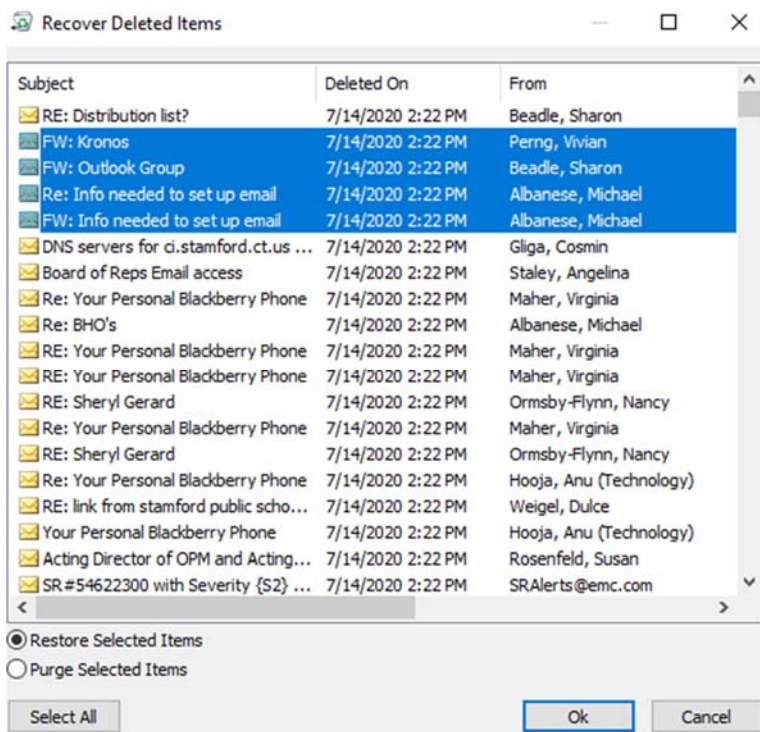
Recover Deleted Items

| Subject | Deleted On | From |
|---|---|---|
| RE: Distribution list? | 7/14/2020 2:22 PM | Beadle, Sharon |
| FW: Kronos | 7/14/2020 2:22 PM | Perng, Vivian |
| FW: Outlook Group | 7/14/2020 2:22 PM | Beadle, Sharon |
| Re: Info needed to set up email | 7/14/2020 2:22 PM | Albanese, Michael |
| FW: Info needed to set up email | 7/14/2020 2:22 PM | Albanese, Michael |
| DNS servers for ci.stamford.ct.us ... | 7/14/2020 2:22 PM | Gliga, Cosmin |
| Board of Reps Email access | 7/14/2020 2:22 PM | Staley, Angelina |
| Re: Your Personal Blackberry Phone | 7/14/2020 2:22 PM | Maher, Virginia |
| Re: BHO's | 7/14/2020 2:22 PM | Albanese, Michael |
| RE: Your Personal Blackberry Phone | 7/14/2020 2:22 PM | Maher, Virginia |
| RE: Your Personal Blackberry Phone | 7/14/2020 2:22 PM | Maher, Virginia |
| RE: Sheryl Gerard | 7/14/2020 2:22 PM | Ormsby-Flynn, Nancy |
| Re: Your Personal Blackberry Phone | 7/14/2020 2:22 PM | Maher, Virginia |
| RE: Sheryl Gerard | 7/14/2020 2:22 PM | Ormsby-Flynn, Nancy |
| Re: Your Personal Blackberry Phone | 7/14/2020 2:22 PM | Hooja, Anu (Technology) |
| RE: link from stamford public scho... | 7/14/2020 2:22 PM | Weigel, Dulce |
| Your Personal Blackberry Phone | 7/14/2020 2:22 PM | Hooja, Anu (Technology) |
| Acting Director of OPM and Acting... | 7/14/2020 2:22 PM | Rosenfeld, Susan |
| SR#54622300 with Severity {S2} ... | 7/14/2020 2:22 PM | SRAlerts@emc.com |

Restore Selected Items
Purge Selected Items

Select All
Ok
Cancel